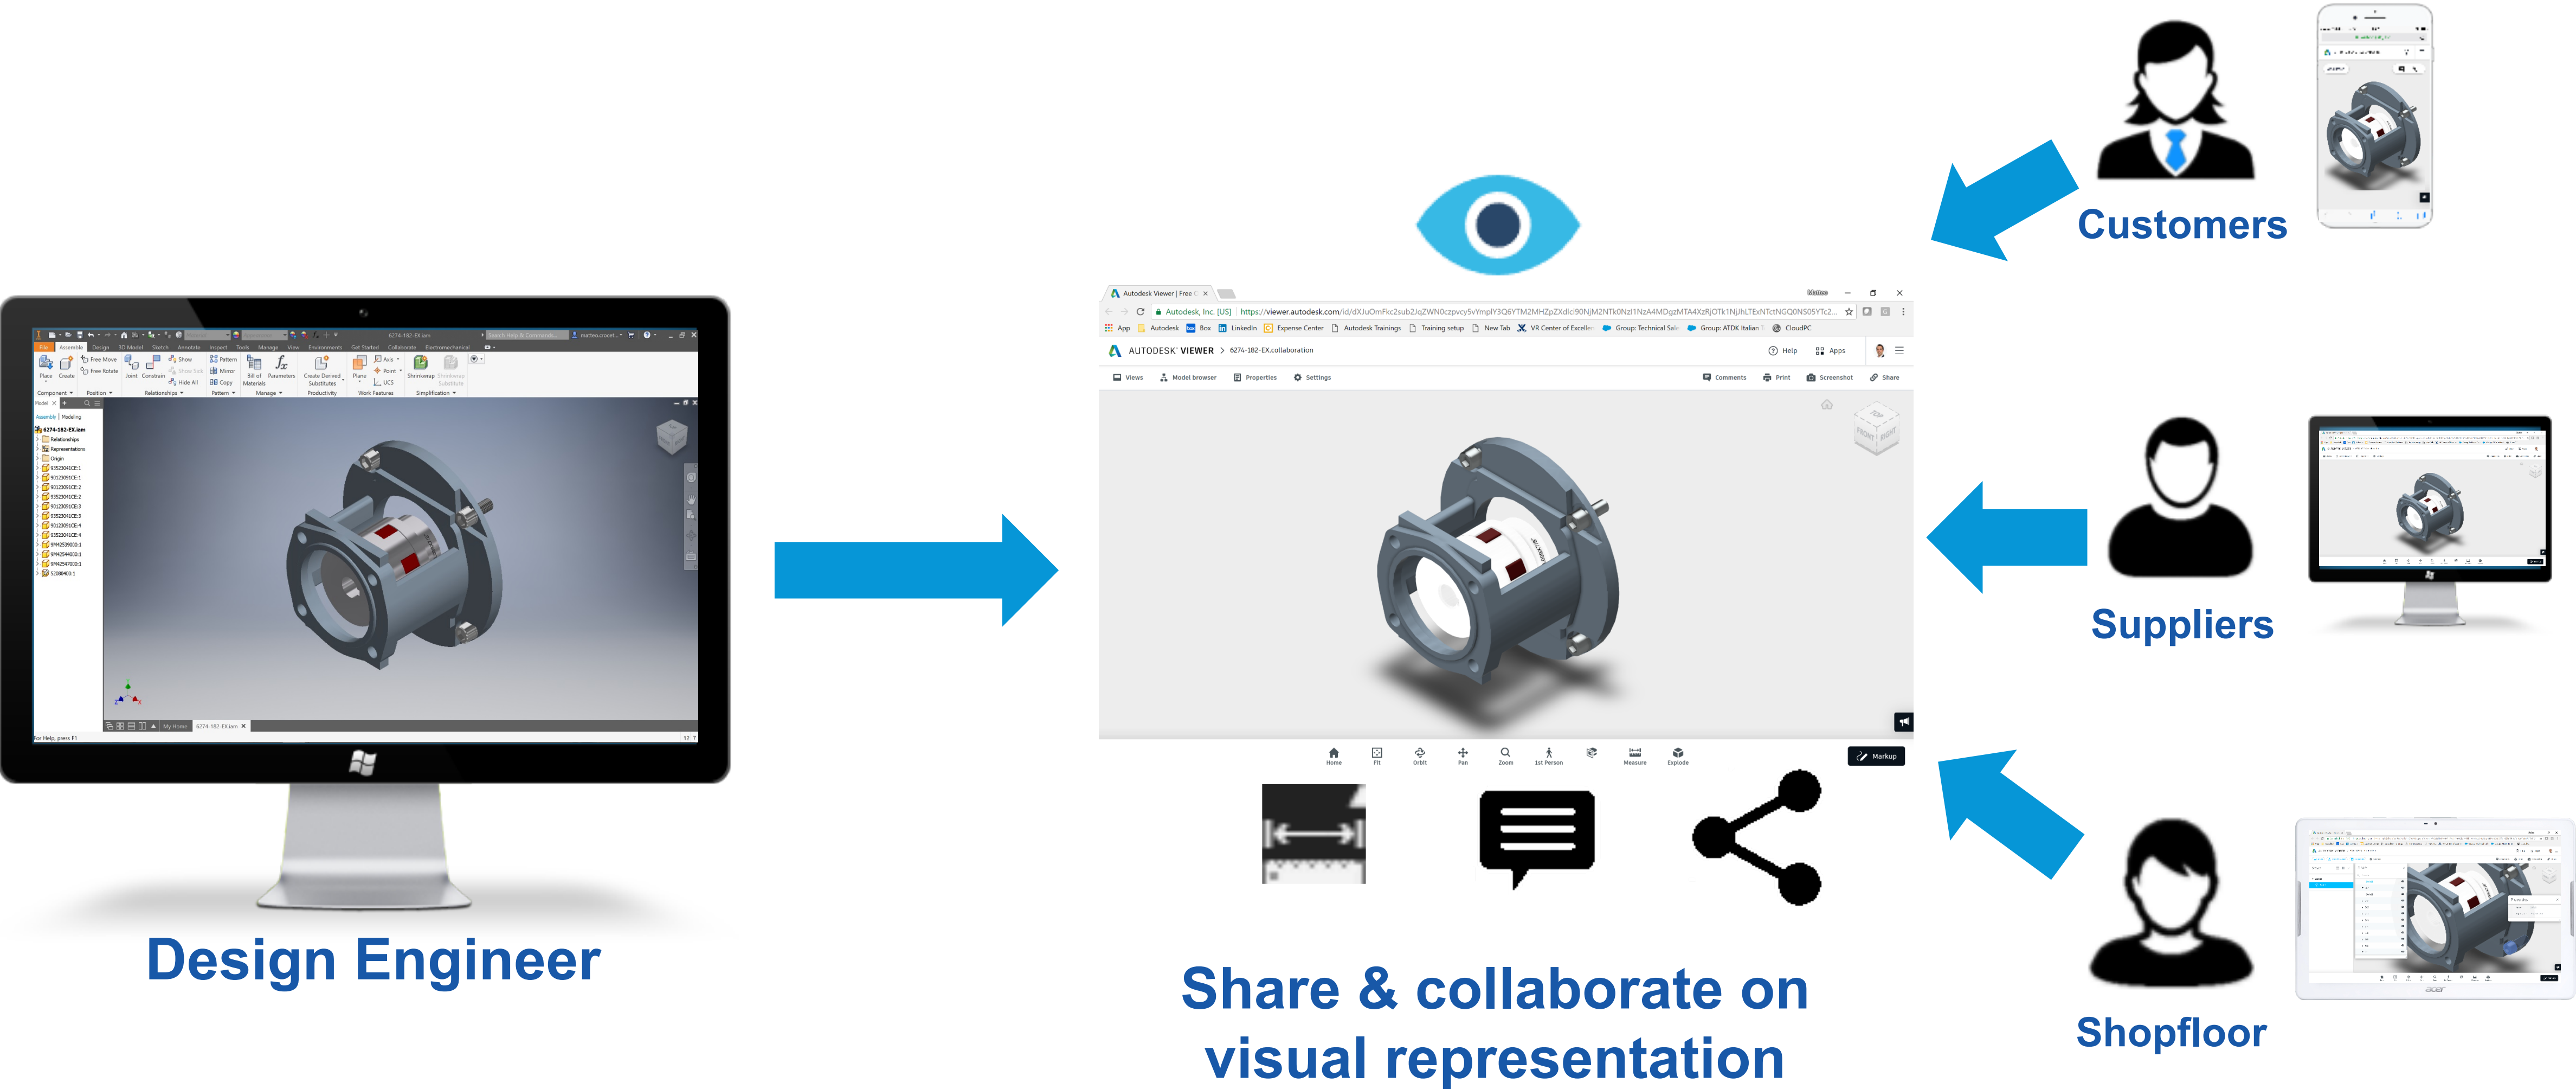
Customers

Suppliers

Shopfloor

Design Engineer

Autodesk Viewer | Free

https://viewer.autodesk.com/id/dXJuOmFkc2sub2JqZWN0czpvcy5vYmplY3Q6YTM2MHZpZXdlci90NjM2NTk0NzI1NzA4MDgzMTA4XzRjOTk1NjJhLTExNTctNGQ0NS05YTc2

App Autodesk Box LinkedIn Expense Center Autodesk Trainings Training setup New Tab VR Center of Excellen Group: Technical Sale Group: ATDK Italian CloudPC

AUTODESK VIEWER > 6274-182-EX.collaboration

Help Apps

Views Model browser Properties Settings Comments Print Screenshot Share

Home Fit Orbit Pan Zoom 1st Person Measure Explode Markup

Share & collaborate on visual representation